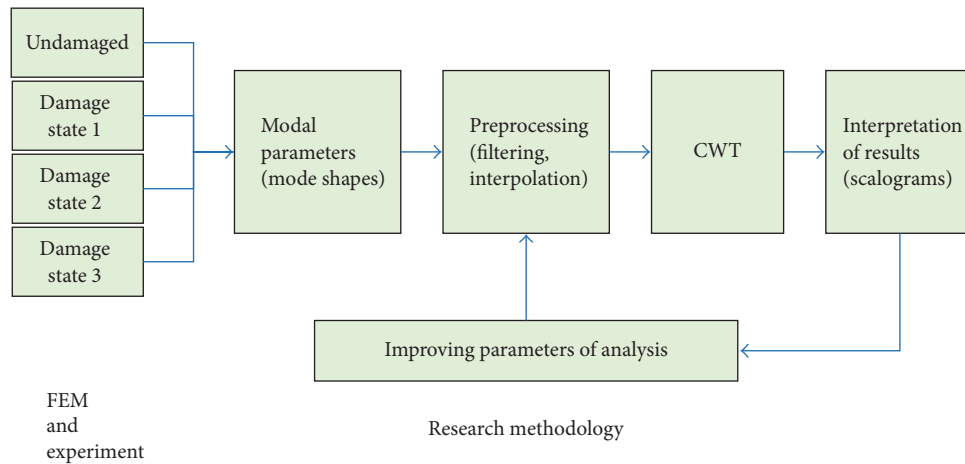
Undamaged

Damage state 1

Damage state 2

Damage state 3

Modal parameters (mode shapes)

Preprocessing (filtering, interpolation)

CWT

Interpretation of results (scalograms)

Improving parameters of analysis

FEM and experiment

Research methodology